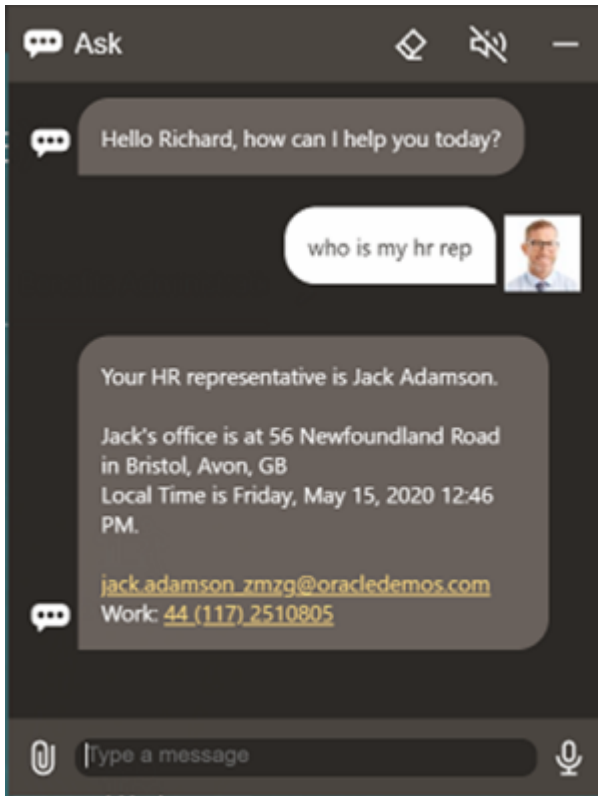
Ask

Hello Richard, how can I help you today?

who is my hr rep

Your HR representative is Jack Adamson.

Jack's office is at 56 Newfoundland Road in Bristol, Avon, GB
Local Time is Friday, May 15, 2020 12:46 PM.

jack.adamson_zmzg@oracledemos.com
Work: 44 (117) 2510805

Type a message